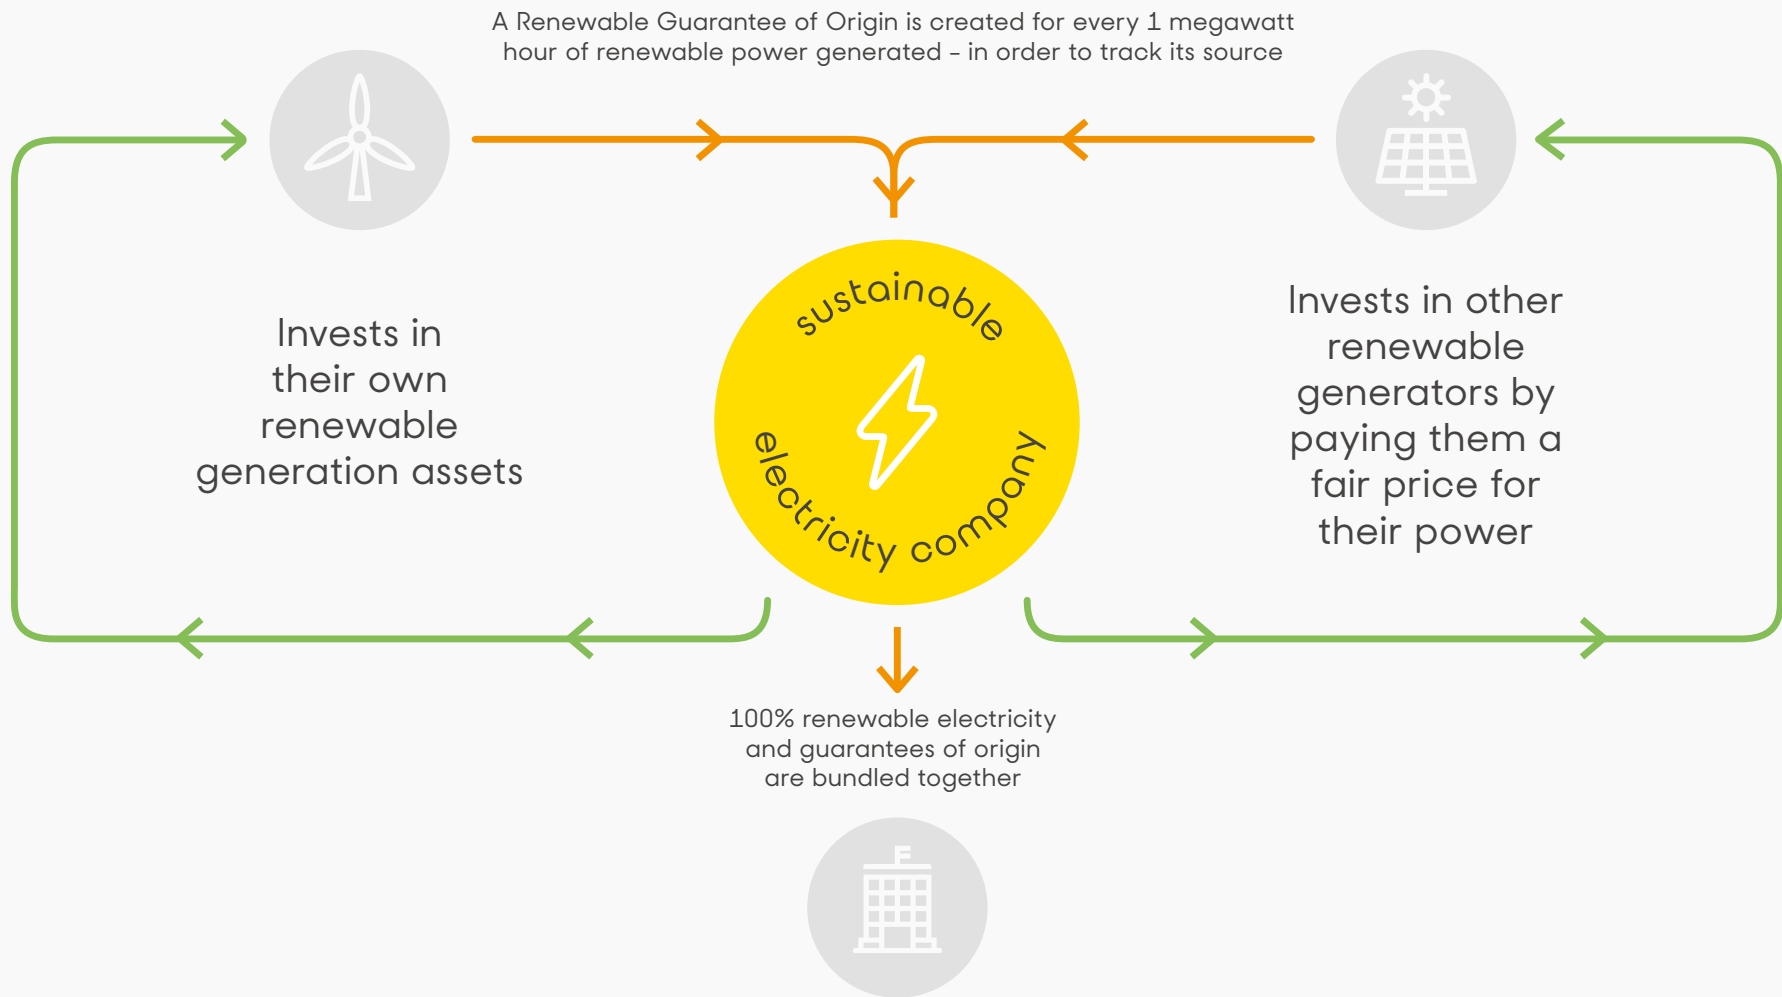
A Renewable Guarantee of Origin is created for every 1 megawatt hour of renewable power generated – in order to track its source

Invests in their own renewable generation assets

sustainable

electricity company

Invests in other renewable generators by paying them a fair price for their power

100% renewable electricity and guarantees of origin are bundled together